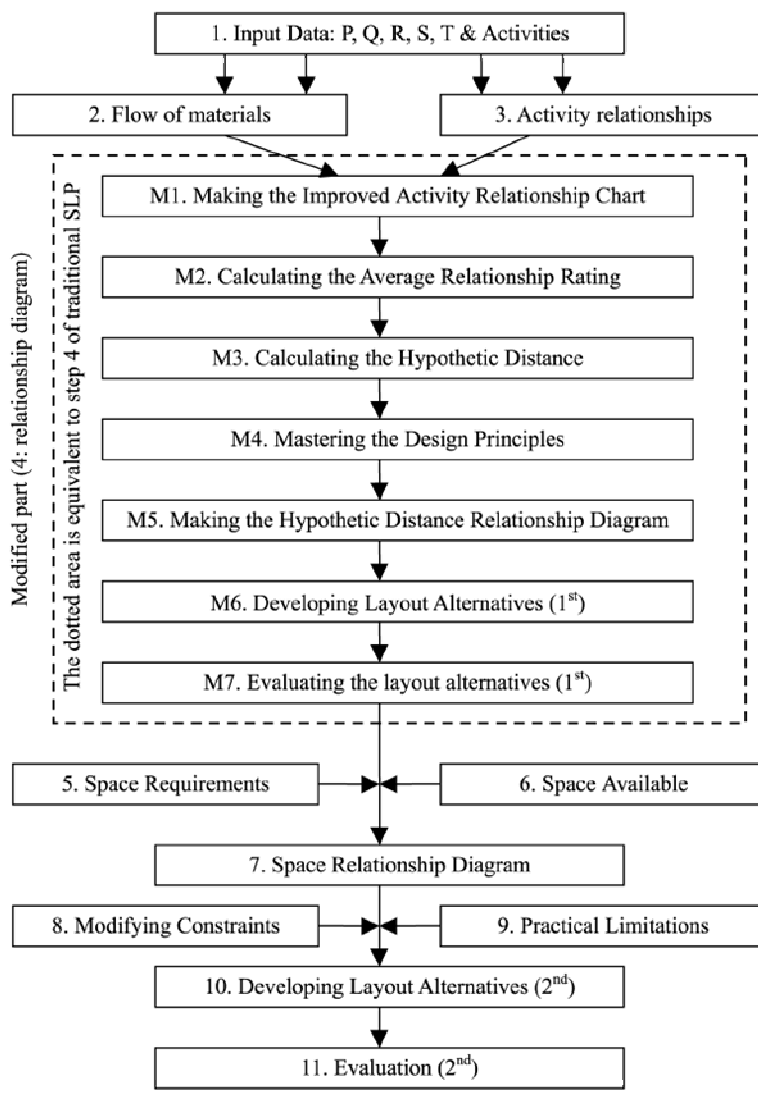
1. Input Data: P, Q, R, S, T & Activities

2. Flow of materials

3. Activity relationships

Modified part (4: relationship diagram)

The dotted area is equivalent to step 4 of traditional SLP

M1. Making the Improved Activity Relationship Chart

M2. Calculating the Average Relationship Rating

M3. Calculating the Hypothetic Distance

M4. Mastering the Design Principles

M5. Making the Hypothetic Distance Relationship Diagram

M6. Developing Layout Alternatives (1$^{st}$)

M7. Evaluating the layout alternatives (1$^{st}$)

5. Space Requirements

6. Space Available

7. Space Relationship Diagram

8. Modifying Constraints

9. Practical Limitations

10. Developing Layout Alternatives (2$^{nd}$)

11. Evaluation (2$^{nd}$)